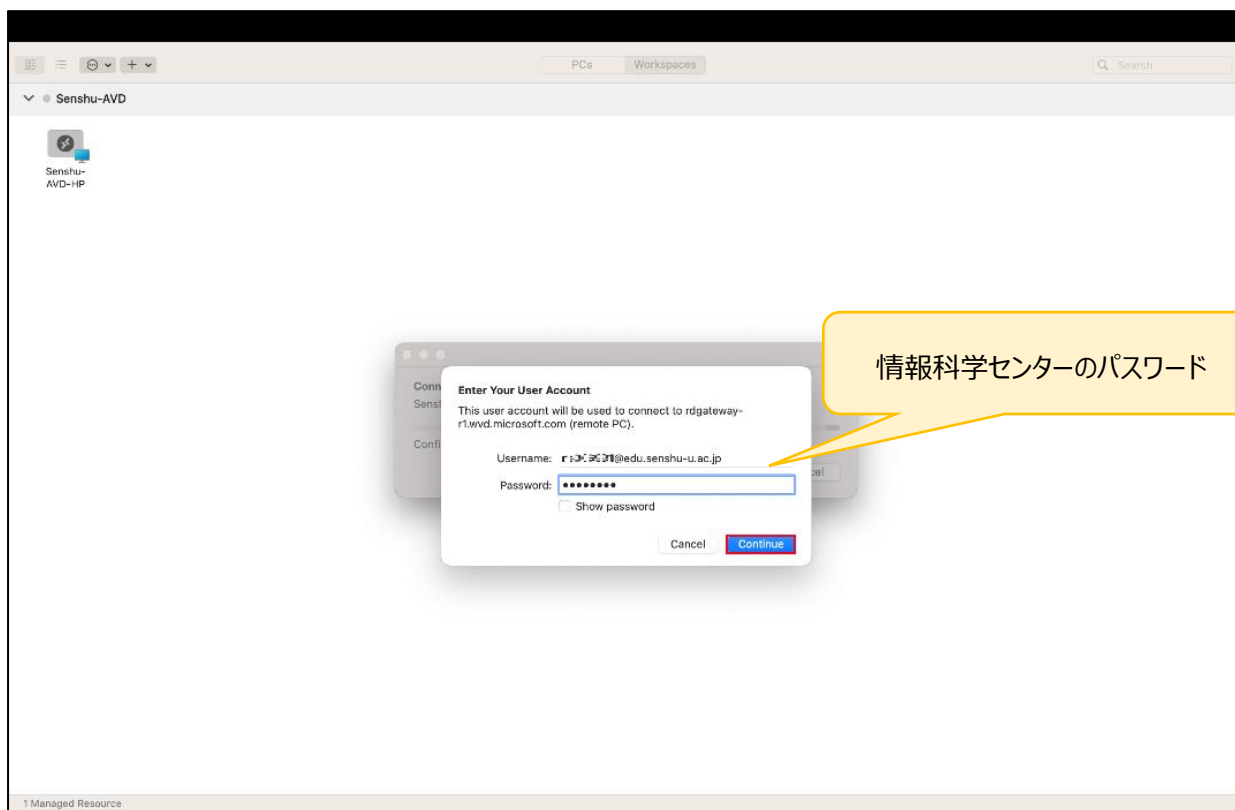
PCs Workspaces

Search

Senshu-AVD

Senshu-AVD-HP

Conn
Sens

Confi

cel

Enter Your User Account

This user account will be used to connect to rdgateway-r1.wvd.microsoft.com (remote PC).

Username: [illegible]@edu.senshu-u.ac.jp

Password: ••••••••

Show password

Cancel Continue

情報科学センターのパスワード

1 Managed Resource